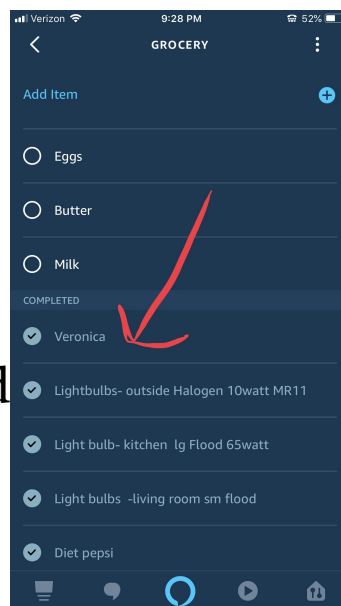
Verizon 9:28 PM 52%

GROCERY

Add Item

Eggs

Butter

Milk

COMPLETED

Veronica

Lightbulbs- outside Halogen 10watt MR11

Light bulb- kitchen lg Flood 65watt

Light bulbs -living room sm flood

Diet pepsi